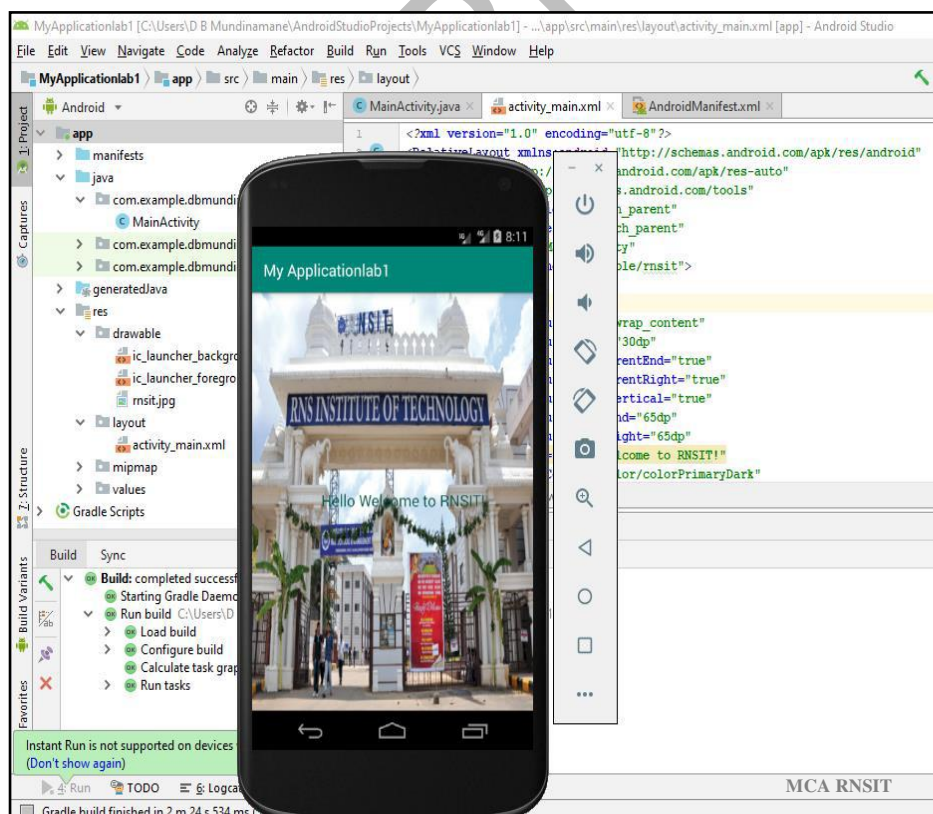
MyApplicationlab1 [C:\Users\D B Mundinamane\AndroidStudioProjects\MyApplicationlab1] - ...\app\src\main\res\layout\activity_main.xml [app] - Android Studio

File Edit View Navigate Code Analyze Refactor Build Run Tools VCS Window Help

MyApplicationlab1 〉 app 〉 src 〉 main 〉 res 〉 layout 〉

Android

1: Project

app
manifests
java
com.example.dbmundi
MainActivity
com.example.dbmundi
com.example.dbmundi
generatedJava
res
drawable
ic_launcher_backgro
ic_launcher_foregro
rnsit.jpg
layout
activity_main.xml
mipmap
values
Gradle Scripts

Captures
Z: Structure
Build Variants
Favorites

MainActivity.java × activity_main.xml × AndroidManifest.xml ×

1 <?xml version="1.0" encoding="utf-8"?>
<RelativeLayout xmlns:android="http://schemas.android.com/apk/res/android"
android.com/apk/res-auto"
s.android.com/tools"
h_parent"
ch_parent"
ty"
ble/rnsit">
wrap_content"
"30dp"
rentEnd="true"
rentRight="true"
ertical="true"
nd="65dp"
ight="65dp"
lcome to RNSIT!"
lor/colorPrimaryDark"

8:11
My Applicationlab1
RNSIT
RNS INSTITUTE OF TECHNOLOGY
Hello Welcome to RNSIT!

Build Sync
Build: completed successf
Starting Gradle Daemo
Run build C:\Users\D
Load build
Configure build
Calculate task grap
Run tasks

Instant Run is not supported on devices
(Don't show again)

4: Run TODO 6: Logcat

Gradle build finished in 2 m 24 s 534 ms

MCA RNSIT